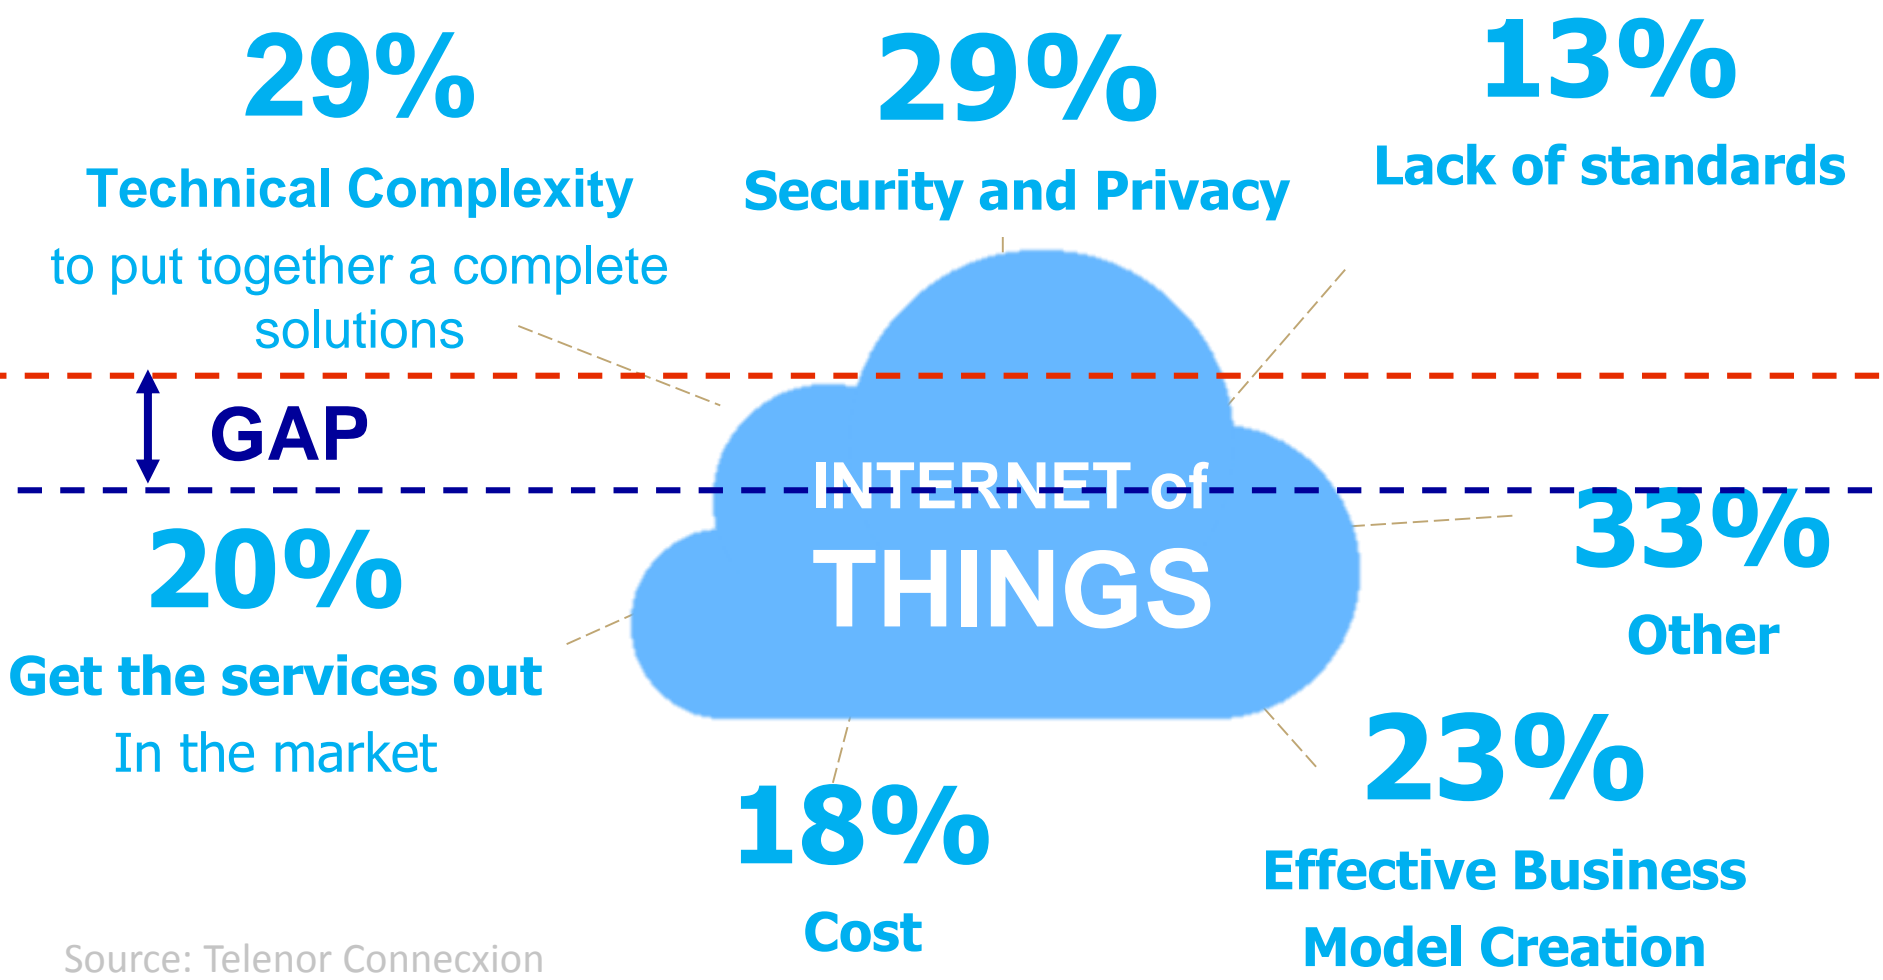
29%

Technical Complexity

to put together a complete solutions

29%

Security and Privacy

13%

Lack of standards

GAP

INTERNET of THINGS

20%

Get the services out

In the market

33%

Other

23%

Effective Business Model Creation

18%

Cost

Source: Telenor Connecxion